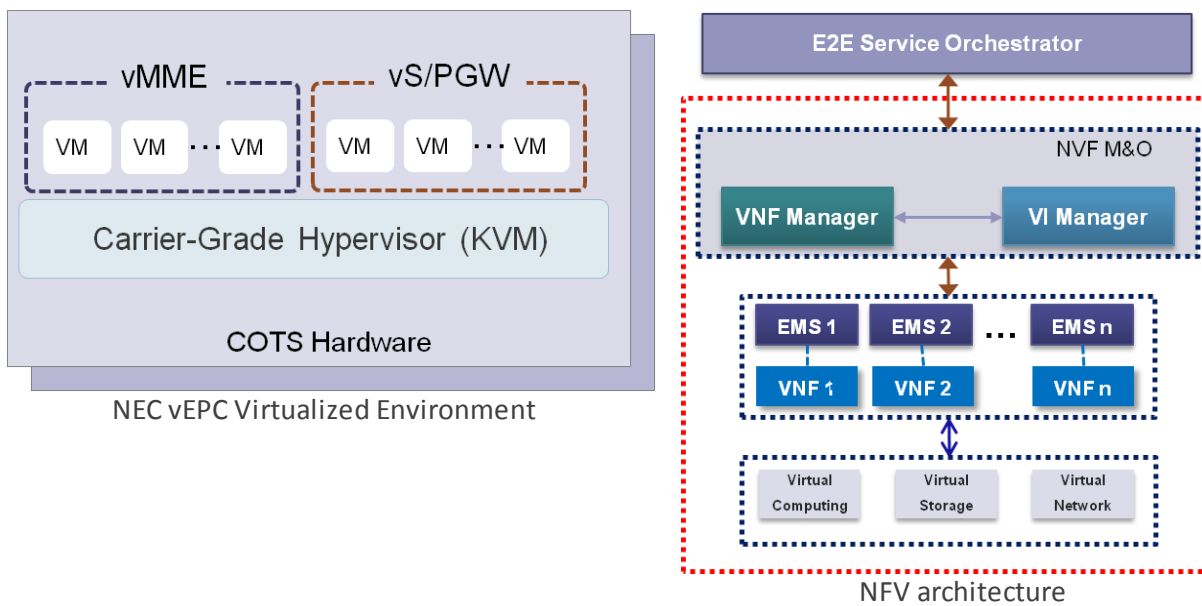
vMME

VM VM ··· VM

vS/PGW

VM VM ··· VM

Carrier-Grade Hypervisor (KVM)

COTS Hardware

NEC vEPC Virtualized Environment

E2E Service Orchestrator

NVF M&O

VNF Manager

VI Manager

EMS 1

EMS 2

···

EMS n

VNF 1

VNF 2

VNF n

Virtual Computing

Virtual Storage

Virtual Network

NFV architecture